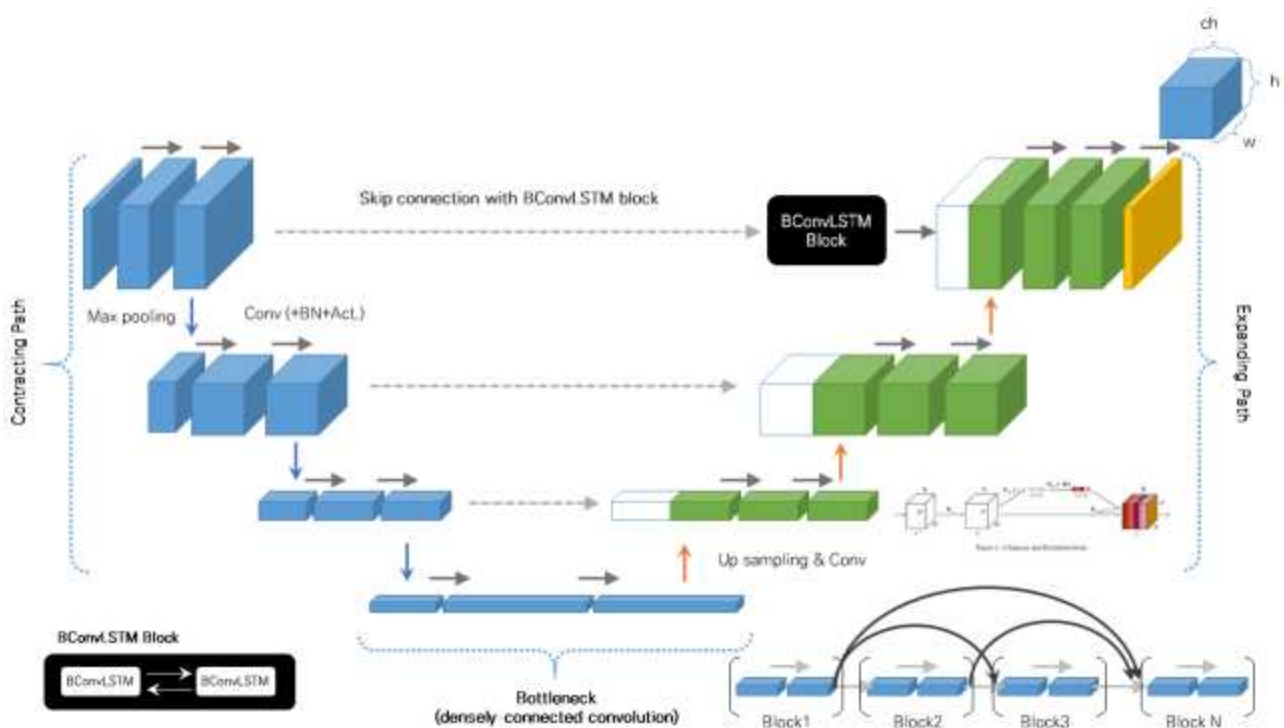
ch

h

w

Skip connection with BConvLSTM block

BConvLSTM Block

Max pooling

Conv (+BN+Act.)

Contracting Path

Expanding Path

Up sampling & Conv

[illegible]

BConvLSTM Block

BConvLSTM

BConvLSTM

Bottleneck (densely connected convolution)

Block1

Block2

Block3

Block N